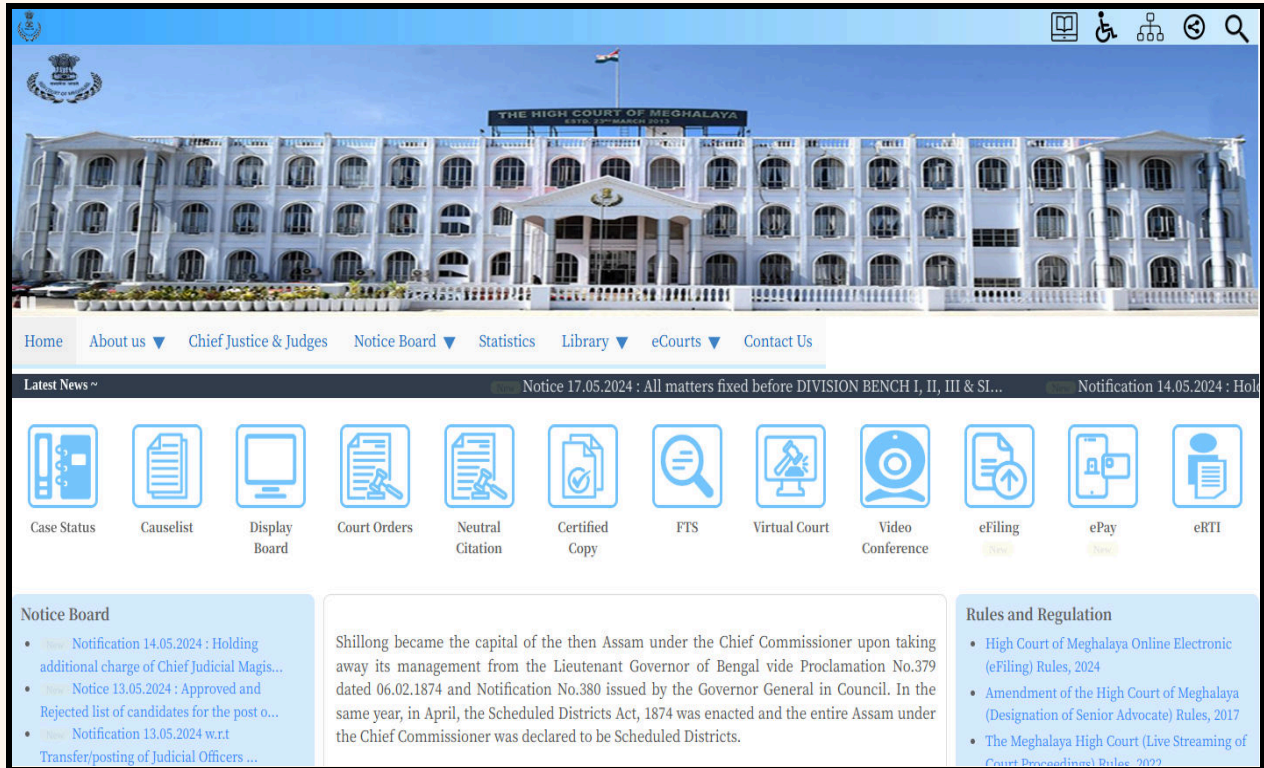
THE HIGH COURT OF MEGHALAYA
ESTD. 23rd MARCH 2013

Home About us ▼ Chief Justice & Judges Notice Board ▼ Statistics Library ▼ eCourts ▼ Contact Us

Latest News ~

New Notice 17.05.2024 : All matters fixed before DIVISION BENCH I, II, III & SI... New Notification 14.05.2024 : Hold

Case Status
Causelist
Display Board
Court Orders
Neutral Citation
Certified Copy
FTS
Virtual Court
Video Conference
eFiling New
ePay New
eRTI

Notice Board

• New Notification 14.05.2024 : Holding additional charge of Chief Judicial Magis...
• New Notice 13.05.2024 : Approved and Rejected list of candidates for the post o...
• New Notification 13.05.2024 w.r.t Transfer/posting of Judicial Officers ...

Shillong became the capital of the then Assam under the Chief Commissioner upon taking away its management from the Lieutenant Governor of Bengal vide Proclamation No.379 dated 06.02.1874 and Notification No.380 issued by the Governor General in Council. In the same year, in April, the Scheduled Districts Act, 1874 was enacted and the entire Assam under the Chief Commissioner was declared to be Scheduled Districts.

Rules and Regulation

• High Court of Meghalaya Online Electronic (eFiling) Rules, 2024
• Amendment of the High Court of Meghalaya (Designation of Senior Advocate) Rules, 2017
• The Meghalaya High Court (Live Streaming of Court Proceedings) Rules, 2022